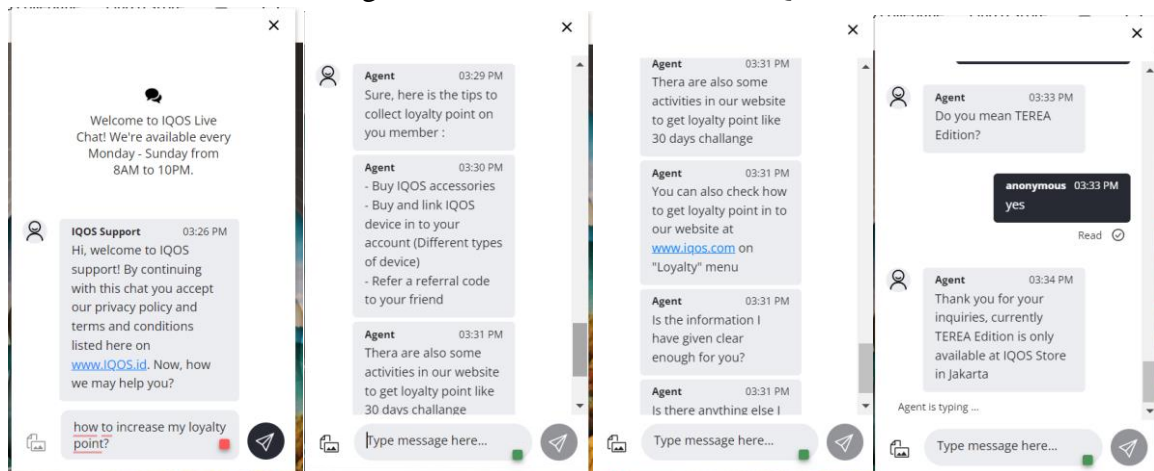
×

Welcome to IQOS Live Chat! We're available every Monday - Sunday from 8AM to 10PM.

IQOS Support 03:26 PM
Hi, welcome to IQOS support! By continuing with this chat you accept our privacy policy and terms and conditions listed here on www.IQOS.id. Now, how we may help you?

how to increase my loyalty point?

×

Agent 03:29 PM
Sure, here is the tips to collect loyalty point on you member :

Agent 03:30 PM
- Buy IQOS accessories
- Buy and link IQOS device in to your account (Different types of device)
- Refer a referral code to your friend

Agent 03:31 PM
Thera are also some activities in our website to get loyalty point like 30 days challange

Type message here...

×

Agent 03:31 PM
Thera are also some activities in our website to get loyalty point like 30 days challange

Agent 03:31 PM
You can also check how to get loyalty point in to our website at www.iqos.com on "Loyalty" menu

Agent 03:31 PM
Is the information I have given clear enough for you?

Agent 03:31 PM
Is there anything else I

Type message here...

×

Agent 03:33 PM
Do you mean TEREA Edition?

anonymous 03:33 PM
yes

Read

Agent 03:34 PM
Thank you for your inquiries, currently TEREA Edition is only available at IQOS Store in Jakarta

Agent is typing ...

Type message here...